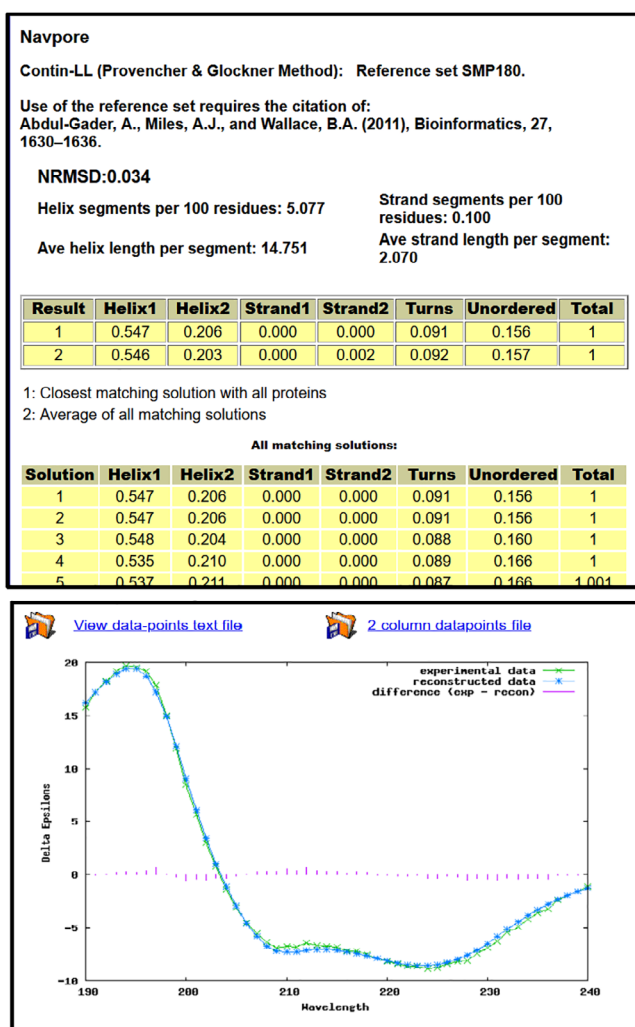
Navpore

Contin-LL (Provencher & Glockner Method): Reference set SMP180.

Use of the reference set requires the citation of:
Abdul-Gader, A., Miles, A.J., and Wallace, B.A. (2011), Bioinformatics, 27, 1630–1636.

NRMSD:0.034

Helix segments per 100 residues: 5.077

Ave helix length per segment: 14.751

Strand segments per 100 residues: 0.100

Ave strand length per segment: 2.070

| Result | Helix1 | Helix2 | Strand1 | Strand2 | Turns | Unordered | Total |
|---|---|---|---|---|---|---|---|
| 1 | 0.547 | 0.206 | 0.000 | 0.000 | 0.091 | 0.156 | 1 |
| 2 | 0.546 | 0.203 | 0.000 | 0.002 | 0.092 | 0.157 | 1 |

1: Closest matching solution with all proteins
2: Average of all matching solutions

All matching solutions:

| Solution | Helix1 | Helix2 | Strand1 | Strand2 | Turns | Unordered | Total |
|---|---|---|---|---|---|---|---|
| 1 | 0.547 | 0.206 | 0.000 | 0.000 | 0.091 | 0.156 | 1 |
| 2 | 0.547 | 0.206 | 0.000 | 0.000 | 0.091 | 0.156 | 1 |
| 3 | 0.548 | 0.204 | 0.000 | 0.000 | 0.088 | 0.160 | 1 |
| 4 | 0.535 | 0.210 | 0.000 | 0.000 | 0.089 | 0.166 | 1 |
| 5 | 0.537 | 0.211 | 0.000 | 0.000 | 0.087 | 0.166 | 1.001 |

View data-points text file

2 column datapoints file

experimental data
reconstructed data
difference (exp - recon)

Delta Epsilons

20
15
10
5
0
-5
-10

190
200
210
220
230
240

Wavelength